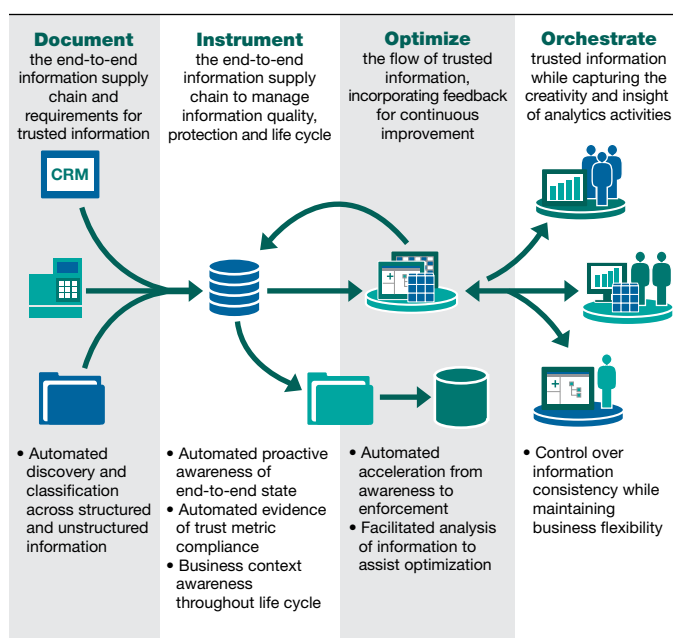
**Document**
the end-to-end information supply chain and requirements for trusted information

**Instrument**
the end-to-end information supply chain to manage information quality, protection and life cycle

**Optimize**
the flow of trusted information, incorporating feedback for continuous improvement

**Orchestrate**
trusted information while capturing the creativity and insight of analytics activities

CRM

• Automated discovery and classification across structured and unstructured information

• Automated proactive awareness of end-to-end state
• Automated evidence of trust metric compliance
• Business context awareness throughout life cycle

• Automated acceleration from awareness to enforcement
• Facilitated analysis of information to assist optimization

• Control over information consistency while maintaining business flexibility